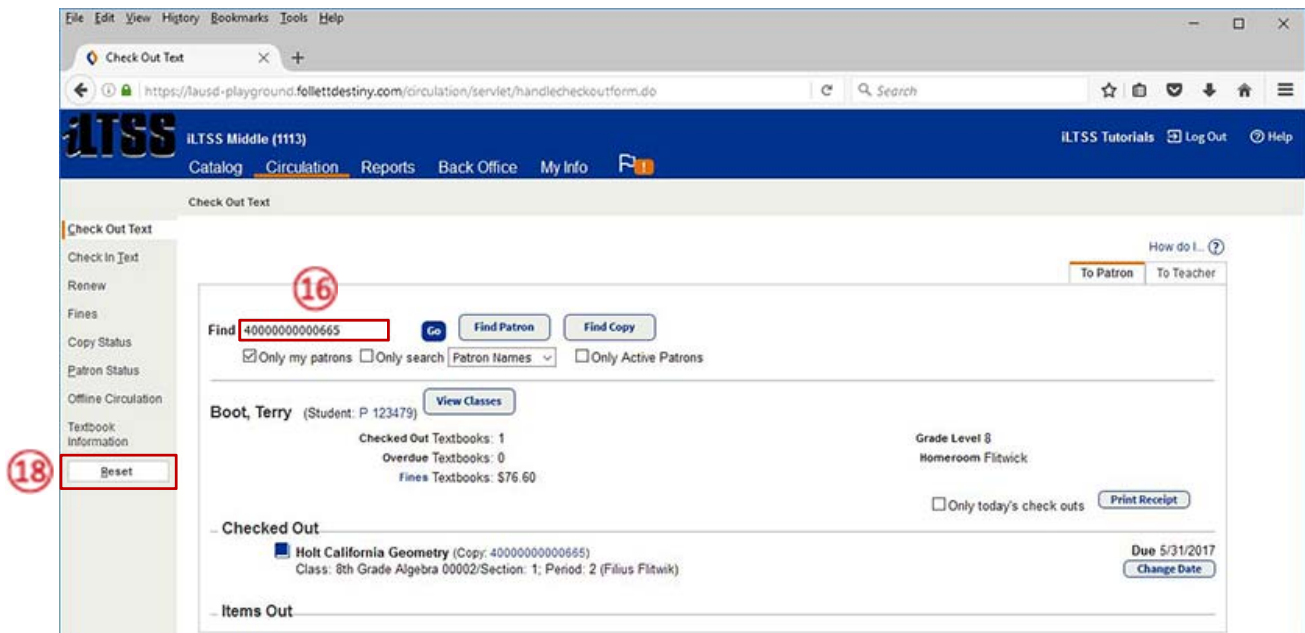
File Edit View History Bookmarks Tools Help

Check Out Text

https://lausd-playground.follettdestiny.com/circulation/servlet/handlecheckoutform.do

Search

iLTSS

iLTSS Middle (1113)

iLTSS Tutorials Log Out Help

Catalog Circulation Reports Back Office My Info

Check Out Text

Check Out Text
Check In Text
Renew
Fines
Copy Status
Patron Status
Offline Circulation
Textbook Information

18

Reset

How do I...

To Patron To Teacher

16

Find 40000000000665 Go Find Patron Find Copy

Only my patrons Only search Patron Names Only Active Patrons

Boot, Terry (Student: P 123479) View Classes

Checked Out Textbooks: 1
Overdue Textbooks: 0
Fines Textbooks: $76.60

Grade Level 8
Homeroom Flitwick

Only today's check outs Print Receipt

Checked Out

Holt California Geometry (Copy: 40000000000665)
Class: 8th Grade Algebra 00002/Section: 1; Period: 2 (Filius Flitwik)

Due 5/31/2017
Change Date

Items Out